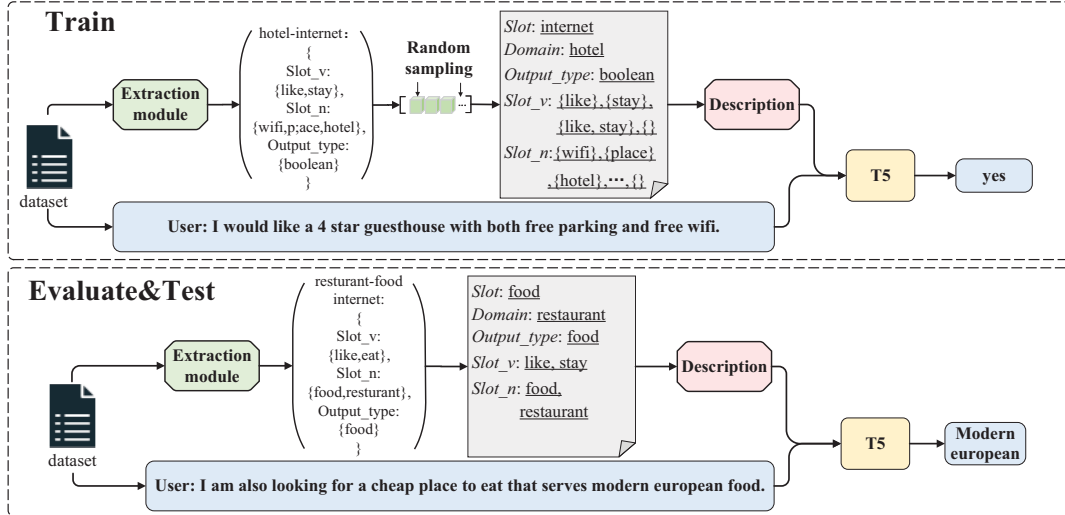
Train

dataset

Extraction module

hotel-internet:
{
Slot_v:
{like,stay},
Slot_n:
{wifi,p;ace,hotel},
Output_type:
{boolean}
}

Random sampling

Slot: internet
Domain: hotel
Output_type: boolean
Slot_v: {like},{stay},{like, stay},{}
Slot_n: {wifi},{place},{hotel},···,{}

Description

T5

yes

User: I would like a 4 star guesthouse with both free parking and free wifi.

Evaluate&Test

dataset

Extraction module

resturant-food
internet:
{
Slot_v:
{like,eat},
Slot_n:
{food,resturant},
Output_type:
{food}
}

Slot: food
Domain: restaurant
Output_type: food
Slot_v: like, stay
Slot_n: food, restaurant

Description

T5

Modern european

User: I am also looking for a cheap place to eat that serves modern european food.